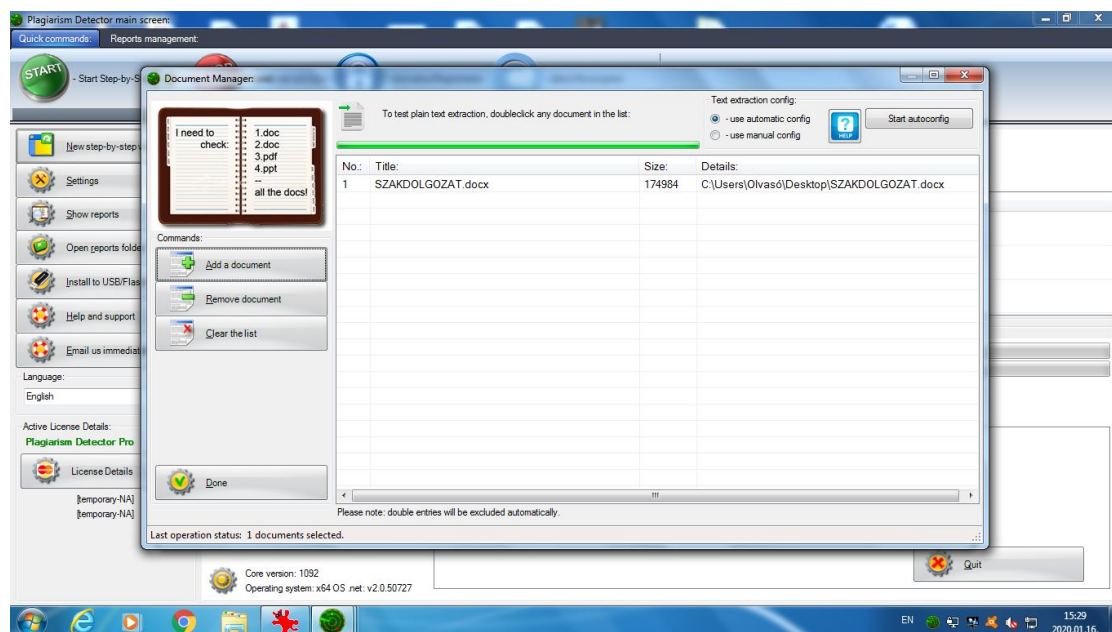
Plagiarism Detector main screen:

Quick commands: Reports management:

START

- Start Step-by-S

New step-by-step

Settings

Show reports

Open reports folde

Install to USB/Flas

Help and support

Email us immediat

Language:

English

Active License Details:

Plagiarism Detector Pro

License Details

[temporary-NA]

[temporary-NA]

Core version: 1092

Operating system: x64 OS .net: v2.0.50727

Quit

Document Manager:

I need to check:

1.doc
2.doc
3.pdf
4.ppt
--
all the docs!

Commands:

Add a document

Remove document

Clear the list

Done

To test plain text extraction, doubleclick any document in the list:

Text extraction config:

- use automatic config

- use manual config

HELP

Start autoconfig

| No.: | Title: | Size: | Details: |
|---|---|---|---|
| 1 | SZAKDOLGOZAT.docx | 174984 | C:\Users\Olvasó\Desktop\SZAKDOLGOZAT.docx |

Please note: double entries will be excluded automatically.

Last operation status: 1 documents selected.

EN

15:29

2020.01.16.